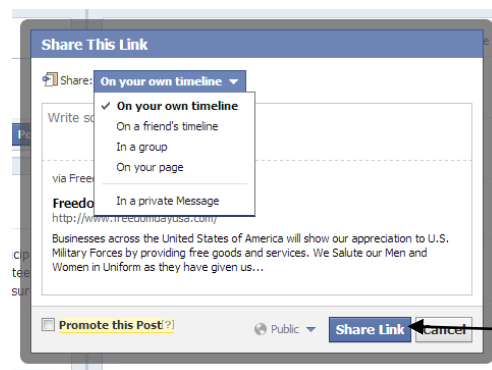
Share This Link

Share: On your own timeline

✓ On your own timeline
On a friend's timeline
In a group
On your page
In a private Message

Write so

via Freedo

Freedo
http://www.freedomdayusa.com/

Businesses across the United States of America will show our appreciation to U.S. Military Forces by providing free goods and services. We Salute our Men and Women in Uniform as they have given us...

Po

cip
tee
sur

Promote this Post [?]

Public

Share Link

Cancel